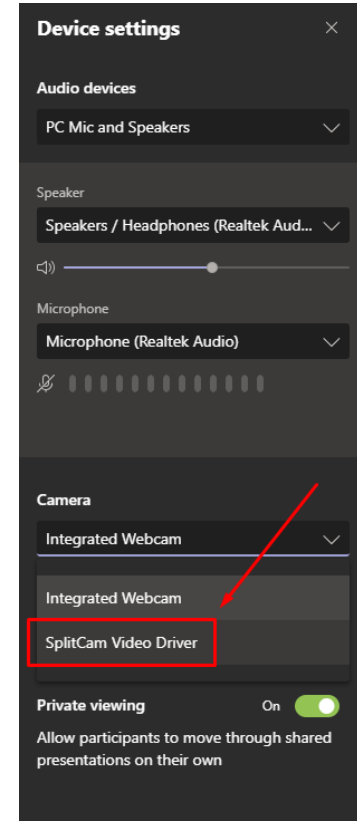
Device settings

Audio devices

PC Mic and Speakers

Speaker

Speakers / Headphones (Realtek Aud...

Microphone

Microphone (Realtek Audio)

Camera

Integrated Webcam

Integrated Webcam

SplitCam Video Driver

Private viewing

On

Allow participants to move through shared presentations on their own